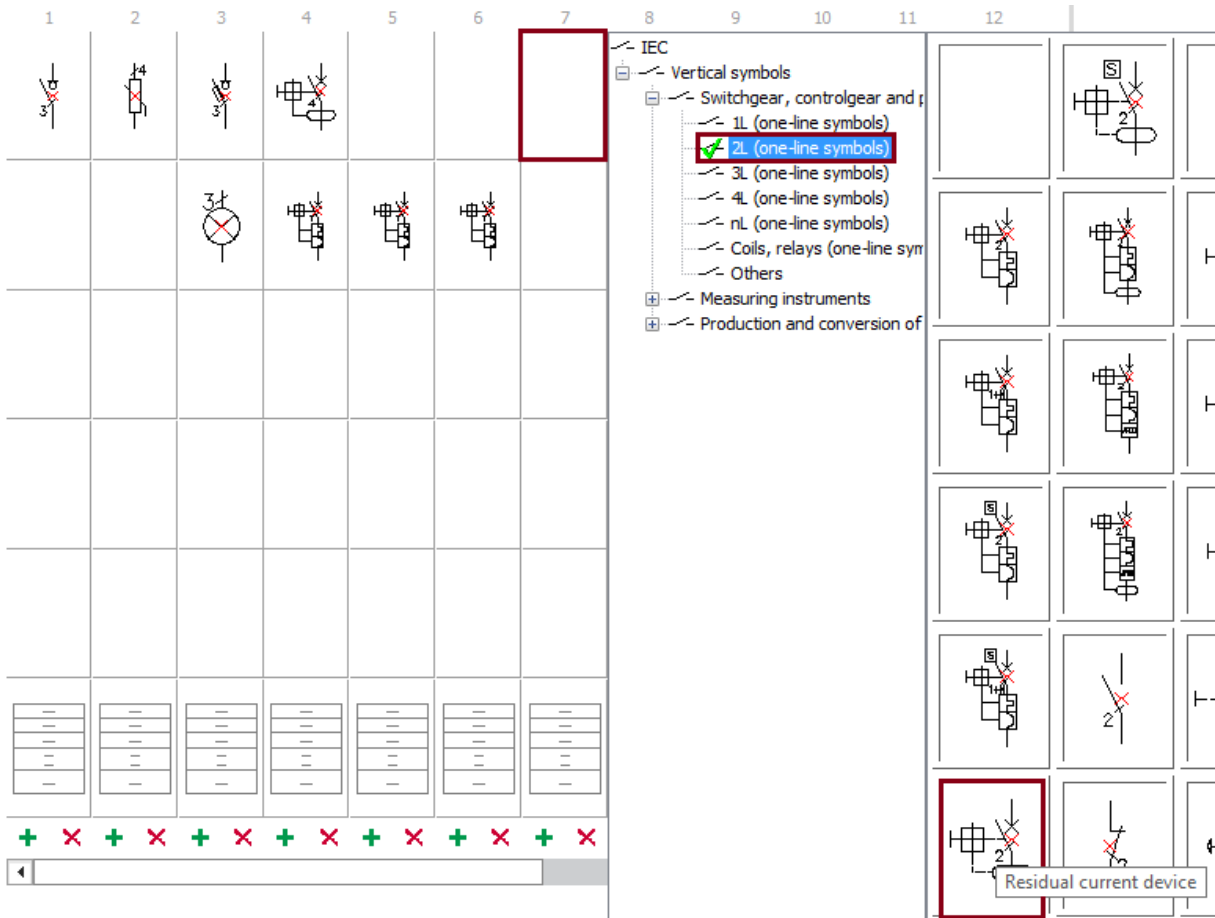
1 2 3 4 5 6 7 8 9 10 11 12

IEC
Vertical symbols
Switchgear, controlgear and p
1L (one-line symbols)
2L (one-line symbols)
3L (one-line symbols)
4L (one-line symbols)
nL (one-line symbols)
Coils, relays (one-line sym
Others
Measuring instruments
Production and conversion of

Residual current device